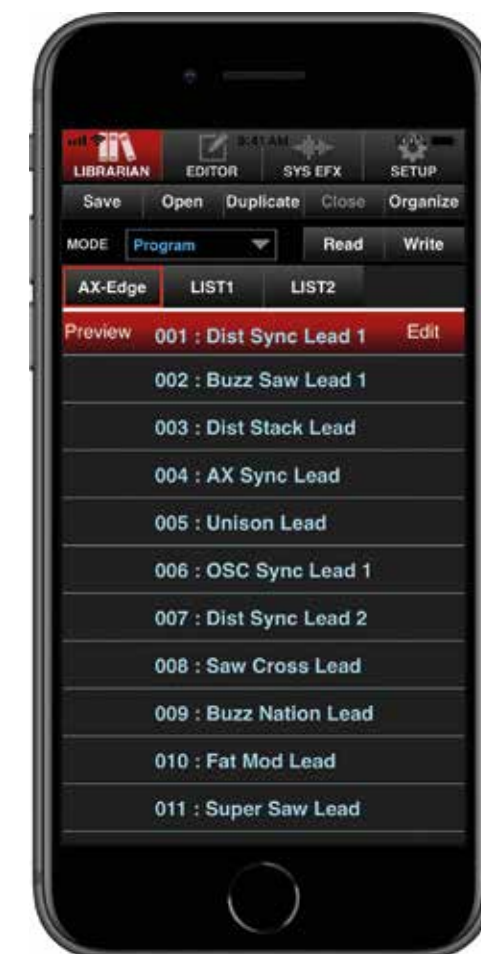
9:41 AM 100%

LIBRARIAN EDITOR SYS EFX SETUP

Save Open Duplicate Close Organize

MODE Program Read Write

AX-Edge LIST1 LIST2

Preview 001 : Dist Sync Lead 1 Edit

002 : Buzz Saw Lead 1

003 : Dist Stack Lead

004 : AX Sync Lead

005 : Unison Lead

006 : OSC Sync Lead 1

007 : Dist Sync Lead 2

008 : Saw Cross Lead

009 : Buzz Nation Lead

010 : Fat Mod Lead

011 : Super Saw Lead